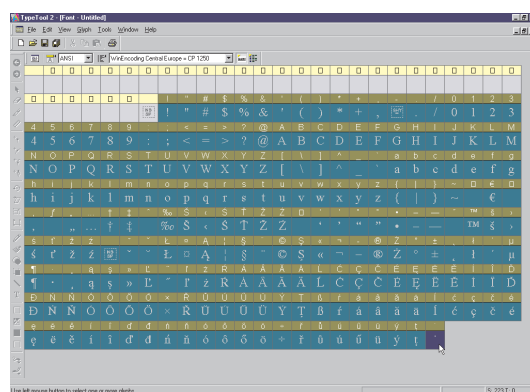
TypeTool 2 - [Font - Untitled]

File Edit View Glyph Tools Window Help

ANSI

WinEncoding Central Europe = CP 1250

! " # $ % & ' ( ) * + , - . / 0 1 2 3
! " # $ % & ' ( ) * + , - . / 0 1 2 3
4 5 6 7 8 9 : ; < = > ? @ A B C D E F G H I J K L M
4 5 6 7 8 9 : ; < = > ? @ A B C D E F G H I J K L M
N O P Q R S T U V W X Y Z [ \ ] ^ _ ` a b c d e f g
N O P Q R S T U V W X Y Z [ \ ] ^ _ ` a b c d e f g
h i j k l m n o p q r s t u v w x y z { | } ~ €
h i j k l m n o p q r s t u v w x y z { | } ~ €
‚ „ … † ‡ ‰ Š ‹ Ś Ť Ž Ź ' ' " " • – — ™ š
‚ „ … † ‡ ‰ Š ‹ Ś Ť Ž Ź ' ' " " • – — ™ š
› ś ť ž ź ˇ ˘ Ł ¤ Ą ¦ § ¨ © Ş « ¬ ® Ż ° ± ˛ ł ´ µ
› ś ť ž ź ˇ ˘ Ł ¤ Ą ¦ § ¨ © Ş « ¬ ® Ż ° ± ˛ ł ´ µ
¶ · ¸ ą ş » Ľ ˝ ľ ż Ŕ Á Â Ă Ä Ĺ Ć Ç Č É Ę Ë Ě Í Î Ď
¶ · ¸ ą ş » Ľ ˝ ľ ż Ŕ Á Â Ă Ä Ĺ Ć Ç Č É Ę Ë Ě Í Î Ď
Đ Ń Ň Ó Ô Ő Ö × Ř Ů Ú Ű Ü Ý Ţ ß ŕ á â ă ä ĺ ć ç č é
Đ Ń Ň Ó Ô Ő Ö × Ř Ů Ú Ű Ü Ý Ţ ß ŕ á â ă ä ĺ ć ç č é
ę ë ě í î ď đ ń ň ó ô ő ö ÷ ř ů ú ű ü ý ţ ˙
ę ë ě í î ď đ ń ň ó ô ő ö ÷ ř ů ú ű ü ý ţ

Use left mouse button to select one or more glyphs

5 223 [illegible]